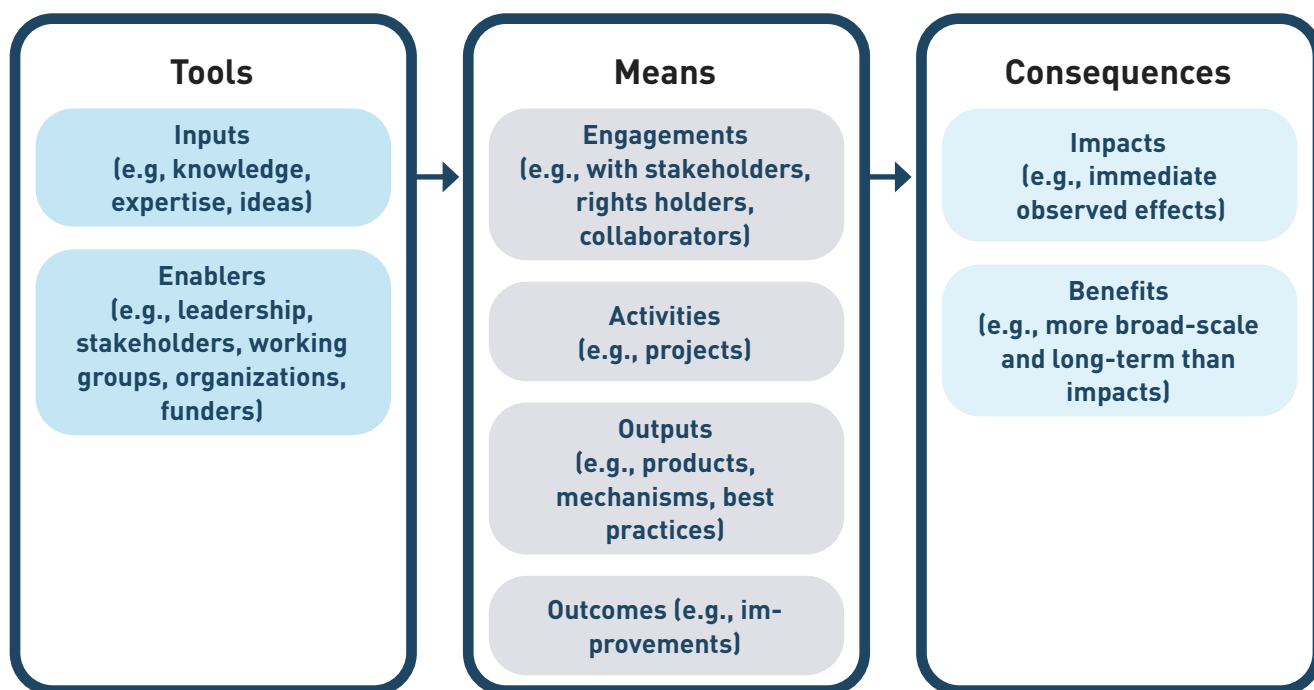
Tools

Inputs (e.g, knowledge, expertise, ideas)

Enablers (e.g., leadership, stakeholders, working groups, organizations, funders)

Means

Engagements (e.g., with stakeholders, rights holders, collaborators)

Activities (e.g., projects)

Outputs (e.g., products, mechanisms, best practices)

Outcomes (e.g., improvements)

Consequences

Impacts (e.g., immediate observed effects)

Benefits (e.g., more broad-scale and long-term than impacts)